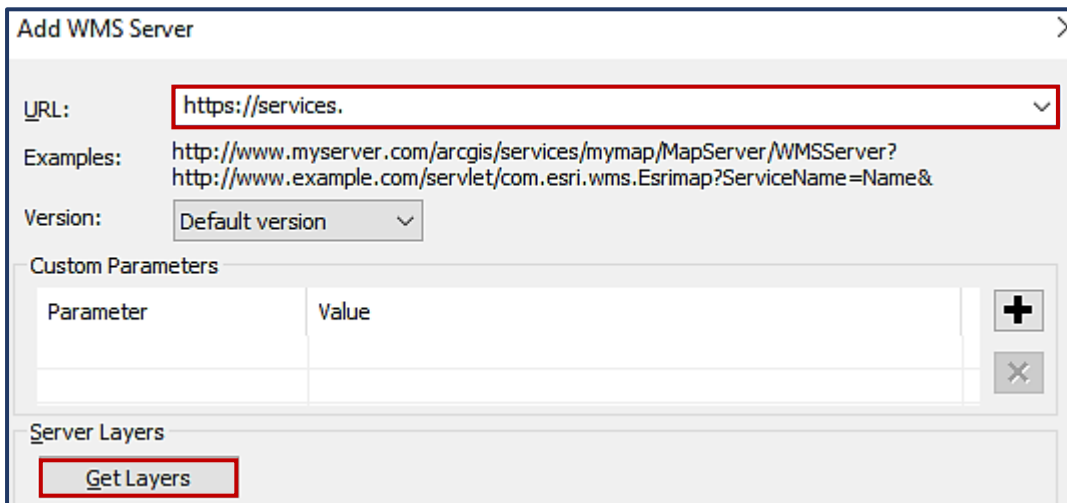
Add WMS Server

URL: https://services.

Examples: http://www.myserver.com/arcgis/services/mymap/MapServer/WMSServer?
http://www.example.com/servlet/com.esri.wms.Esrimap?ServiceName=Name&

Version: Default version

Custom Parameters

| Parameter | Value |
|---|---|
| | |
| | |

Server Layers

Get Layers